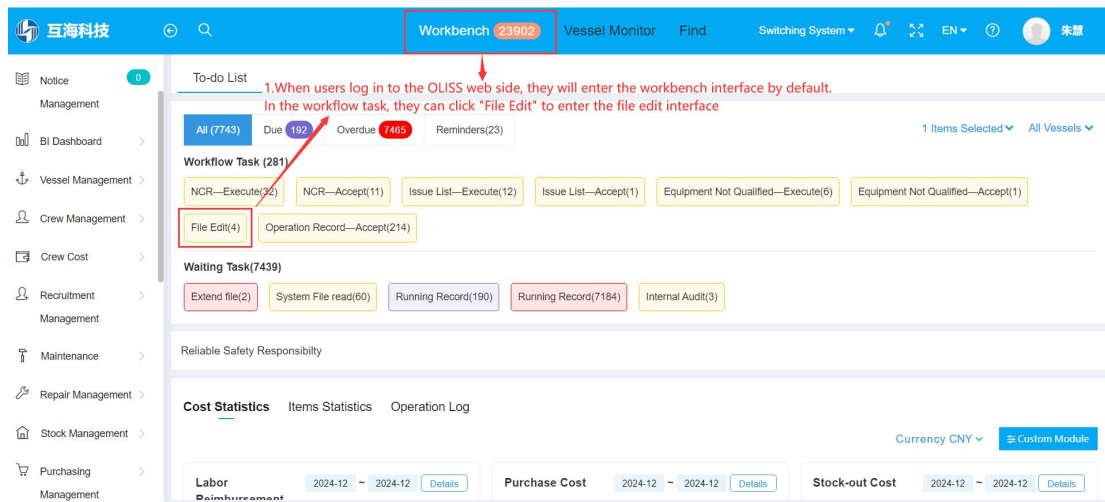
互海科技

Workbench 23902 Vessel Monitor Find

Switching System EN 朱慧

Notice Management 0

BI Dashboard

Vessel Management

Crew Management

Crew Cost

Recruitment Management

Maintenance

Repair Management

Stock Management

Purchasing Management

To-do List

1.When users log in to the OLISS web side, they will enter the workbench interface by default. In the workflow task, they can click "File Edit" to enter the file edit interface

All (7743) Due 192 Overdue 7465 Reminders(23)

1 Items Selected All Vessels

Workflow Task (281)

NCR—Execute(32) NCR—Accept(11) Issue List—Execute(12) Issue List—Accept(1) Equipment Not Qualified—Execute(6) Equipment Not Qualified—Accept(1)

File Edit(4) Operation Record—Accept(214)

Waiting Task(7439)

Extend file(2) System File read(60) Running Record(190) Running Record(7184) Internal Audit(3)

Reliable Safety Responsibilty

Cost Statistics Items Statistics Operation Log

Currency CNY Custom Module

Labor Reimbursement 2024-12 ~ 2024-12 Details

Purchase Cost 2024-12 ~ 2024-12 Details

Stock-out Cost 2024-12 ~ 2024-12 Details